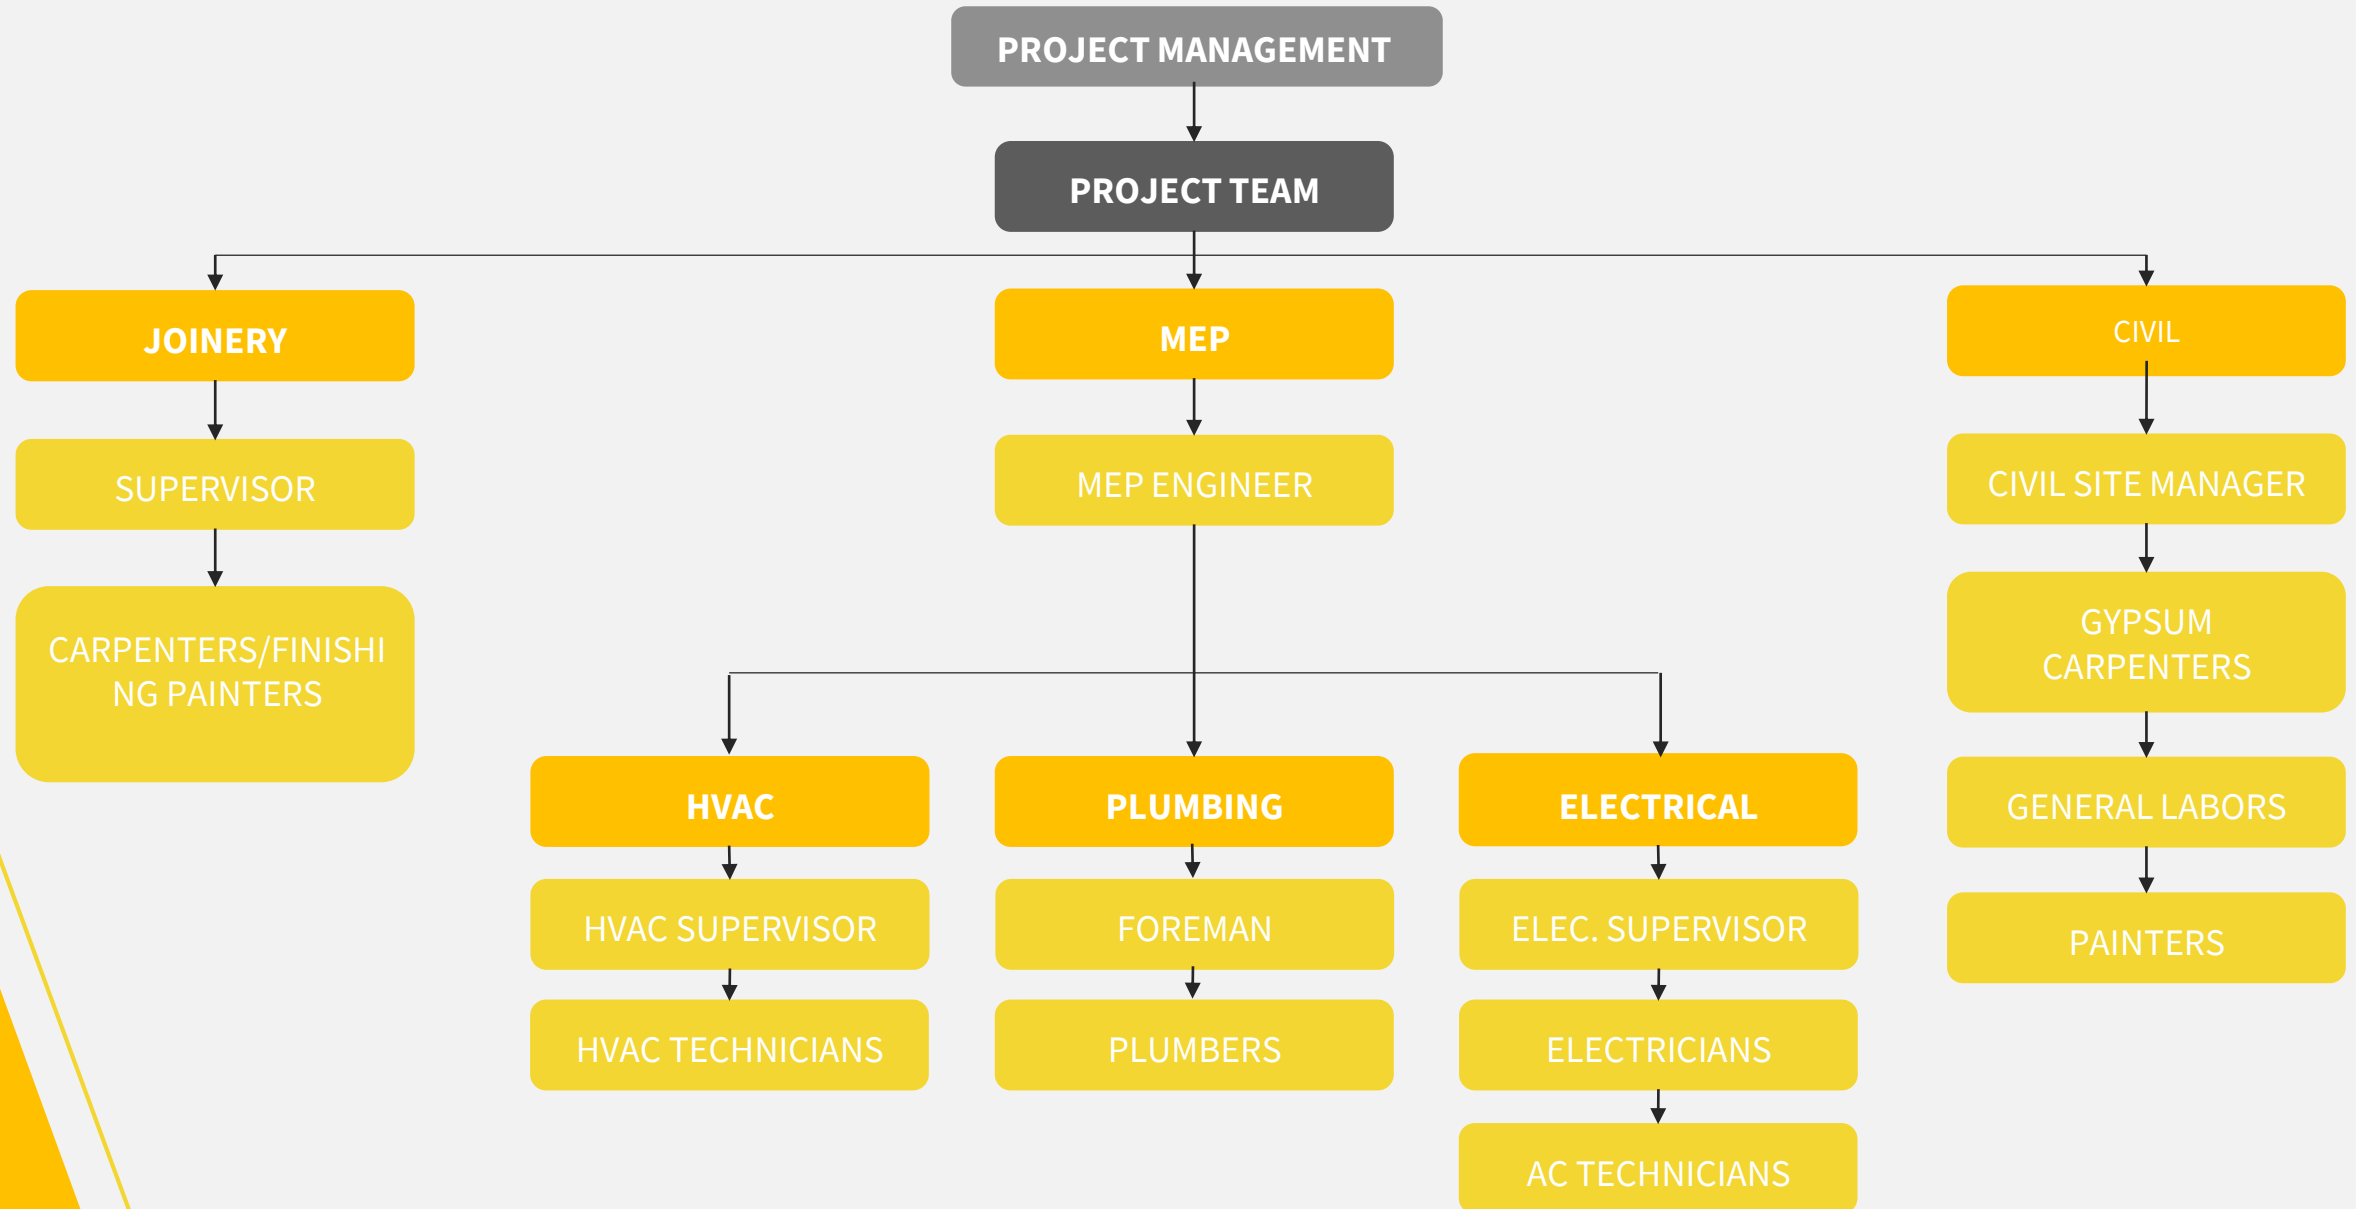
PROJECT MANAGEMENT

PROJECT TEAM

JOINERY

SUPERVISOR

CARPENTERS/FINISHING PAINTERS

MEP

MEP ENGINEER

HVAC

HVAC SUPERVISOR

HVAC TECHNICIANS

PLUMBING

FOREMAN

PLUMBERS

ELECTRICAL

ELEC. SUPERVISOR

ELECTRICIANS

AC TECHNICIANS

CIVIL

CIVIL SITE MANAGER

GYPSUM CARPENTERS

GENERAL LABORS

PAINTERS